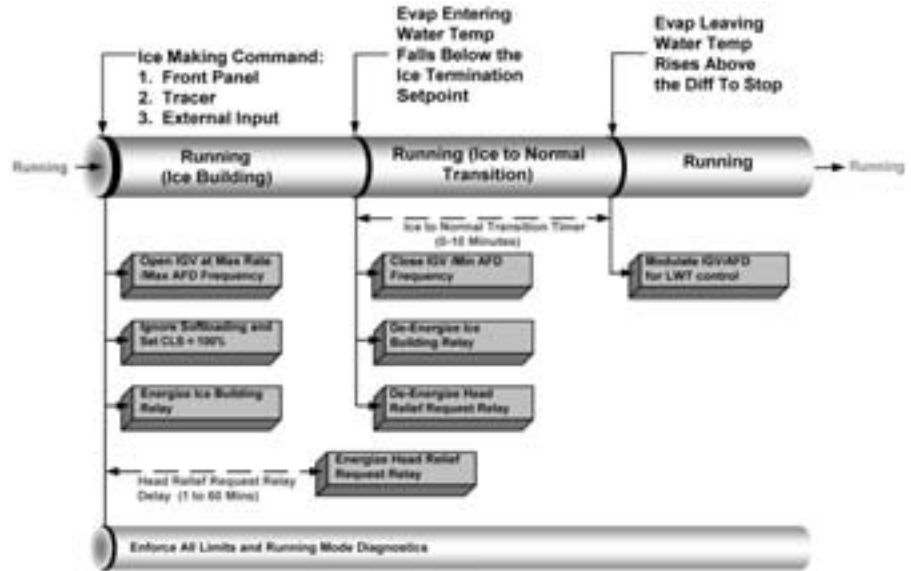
Ice Making Command:
1. Front Panel
2. Tracer
3. External Input

Evap Entering Water Temp Falls Below the Ice Termination Setpoint

Evap Leaving Water Temp Rises Above the Diff To Stop

Running

Running (Ice Building)

Running (Ice to Normal Transition)

Running

Running

Ice to Normal Transition Timer (0-10 Minutes)

Open IGV at Max Rate /Max AFD Frequency

Close IGV /Min AFD Frequency

Modulate IGV/AFD for LWT control

Ignore Softloading and Set CLS = 100%

De-Energize Ice Building Relay

Energize Ice Building Relay

De-Energize Head Relief Request Relay

Head Relief Request Relay Delay (1 to 60 Mins)

Energize Head Relief Request Relay

Enforce All Limits and Running Mode Diagnostics